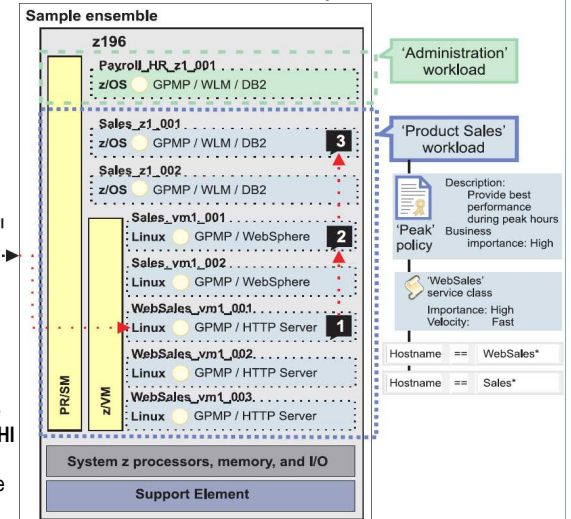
Sample ensemble

z196

Payroll_HR_z1_001
z/OS GPMP / WLM / DB2

'Administration' workload

Sales_z1_001
z/OS GPMP / WLM / DB2

3

'Product Sales' workload

Sales_z1_002
z/OS GPMP / WLM / DB2

Description: Provide best performance during peak hours
'Peak' policy
Business importance: High

Sales_vm1_001
Linux GPMP / WebSphere

2

Sales_vm1_002
Linux GPMP / WebSphere

'WebSales' service class
Importance: High
Velocity: Fast

WebSales_vm1_001
Linux GPMP / HTTP Server

1

Hostname == WebSales*

WebSales_vm1_002
Linux GPMP / HTTP Server

Hostname == Sales*

WebSales_vm1_003
Linux GPMP / HTTP Server

PR/SM

z/VM

System z processors, memory, and I/O

Support Element

I

HI

e